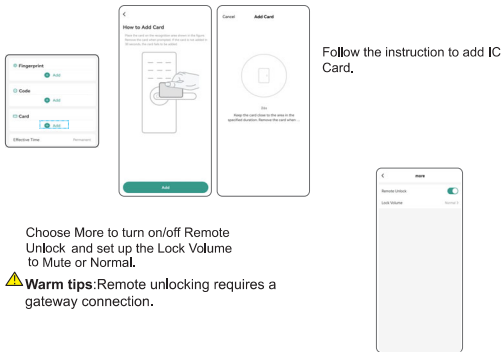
Fingerprint

Add

Code

Add

Card

Add

Effective Time

Permanent

<

How to Add Card

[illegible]

Add

Cancel

Add Card

0%

Keep the card close to the area in the specified location. Remove the card when ...

Follow the instruction to add IC Card.

<

more

Remote Unlock

Lock Volume

Normal

Choose More to turn on/off Remote Unlock and set up the Lock Volume to Mute or Normal.

Warm tips:Remote unlocking requires a gateway connection.